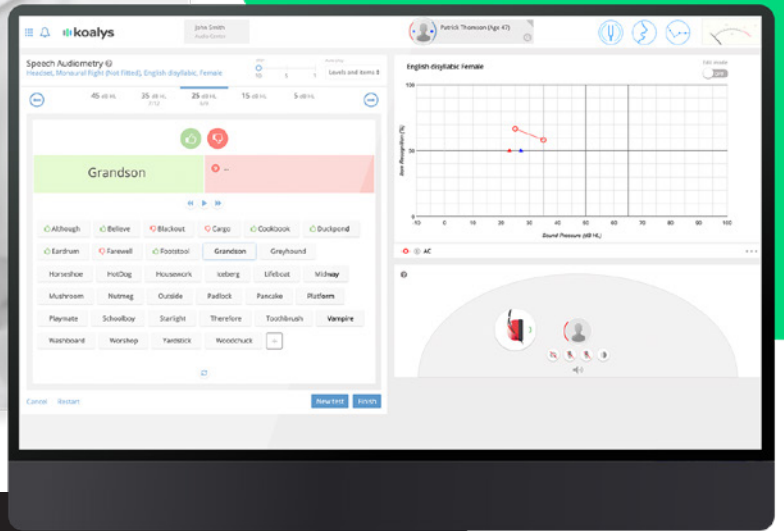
koalys

John Smith
Audio Center

Patrick Thomson (Age 47)

Speech Audiometry
Headset, Monaural Right (Not fitted), English disyllabic, Female

Levels and items

45 dB HL
35 dB HL
25 dB HL
15 dB HL
5 dB HL

Grandson

Although
Believe
Blackout
Cargo
Cookbook
Duckpond
Eardrum
Farewell
Footstool
Grandson
Greyhound
Horseshoe
HotDog
Housework
Iceberg
Lifeboat
Midway
Mushroom
Nutmeg
Outside
Padlock
Pancake
Platform
Playmate
Schoolboy
Starlight
Therefore
Toothbrush
Vampire
Washboard
Worship
Yardstick
Woodchuck

Cancel
Restart
New test
Finish

English disyllabic Female
Edit mode
Off

100
50
0
Item Recognition (%)
-10
0
10
20
30
40
50
60
70
80
90
100
Sound Pressure (dB HL)

AC